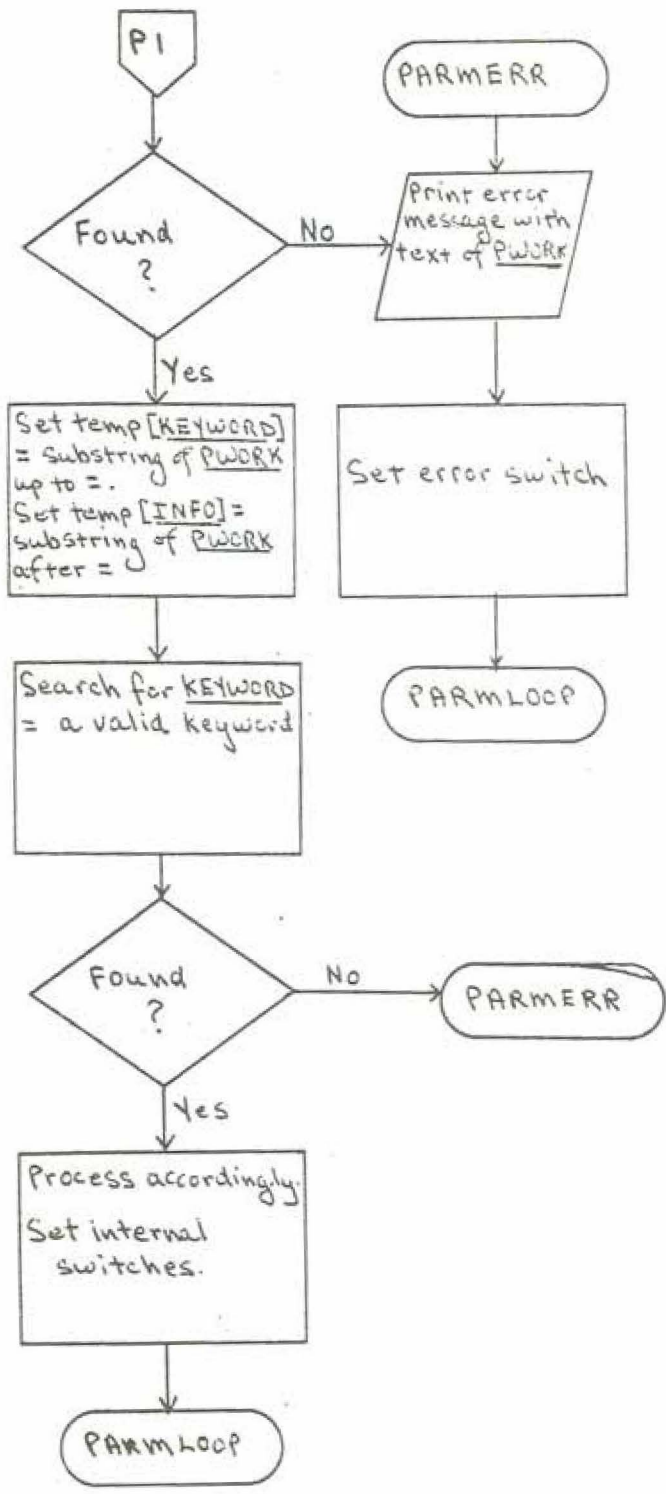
P1

Found ?

No

Yes

Set temp [KEYWORD] = substring of PWORK up to =.
Set temp [INFO] = substring of PWORK after =

Search for KEYWORD = a valid keyword

Found ?

No

PARMERR

Yes

Process accordingly.
Set internal switches.

PARMLOOP

PARMERR

Print error message with text of PWORK

Set error switch

PARMLOOP